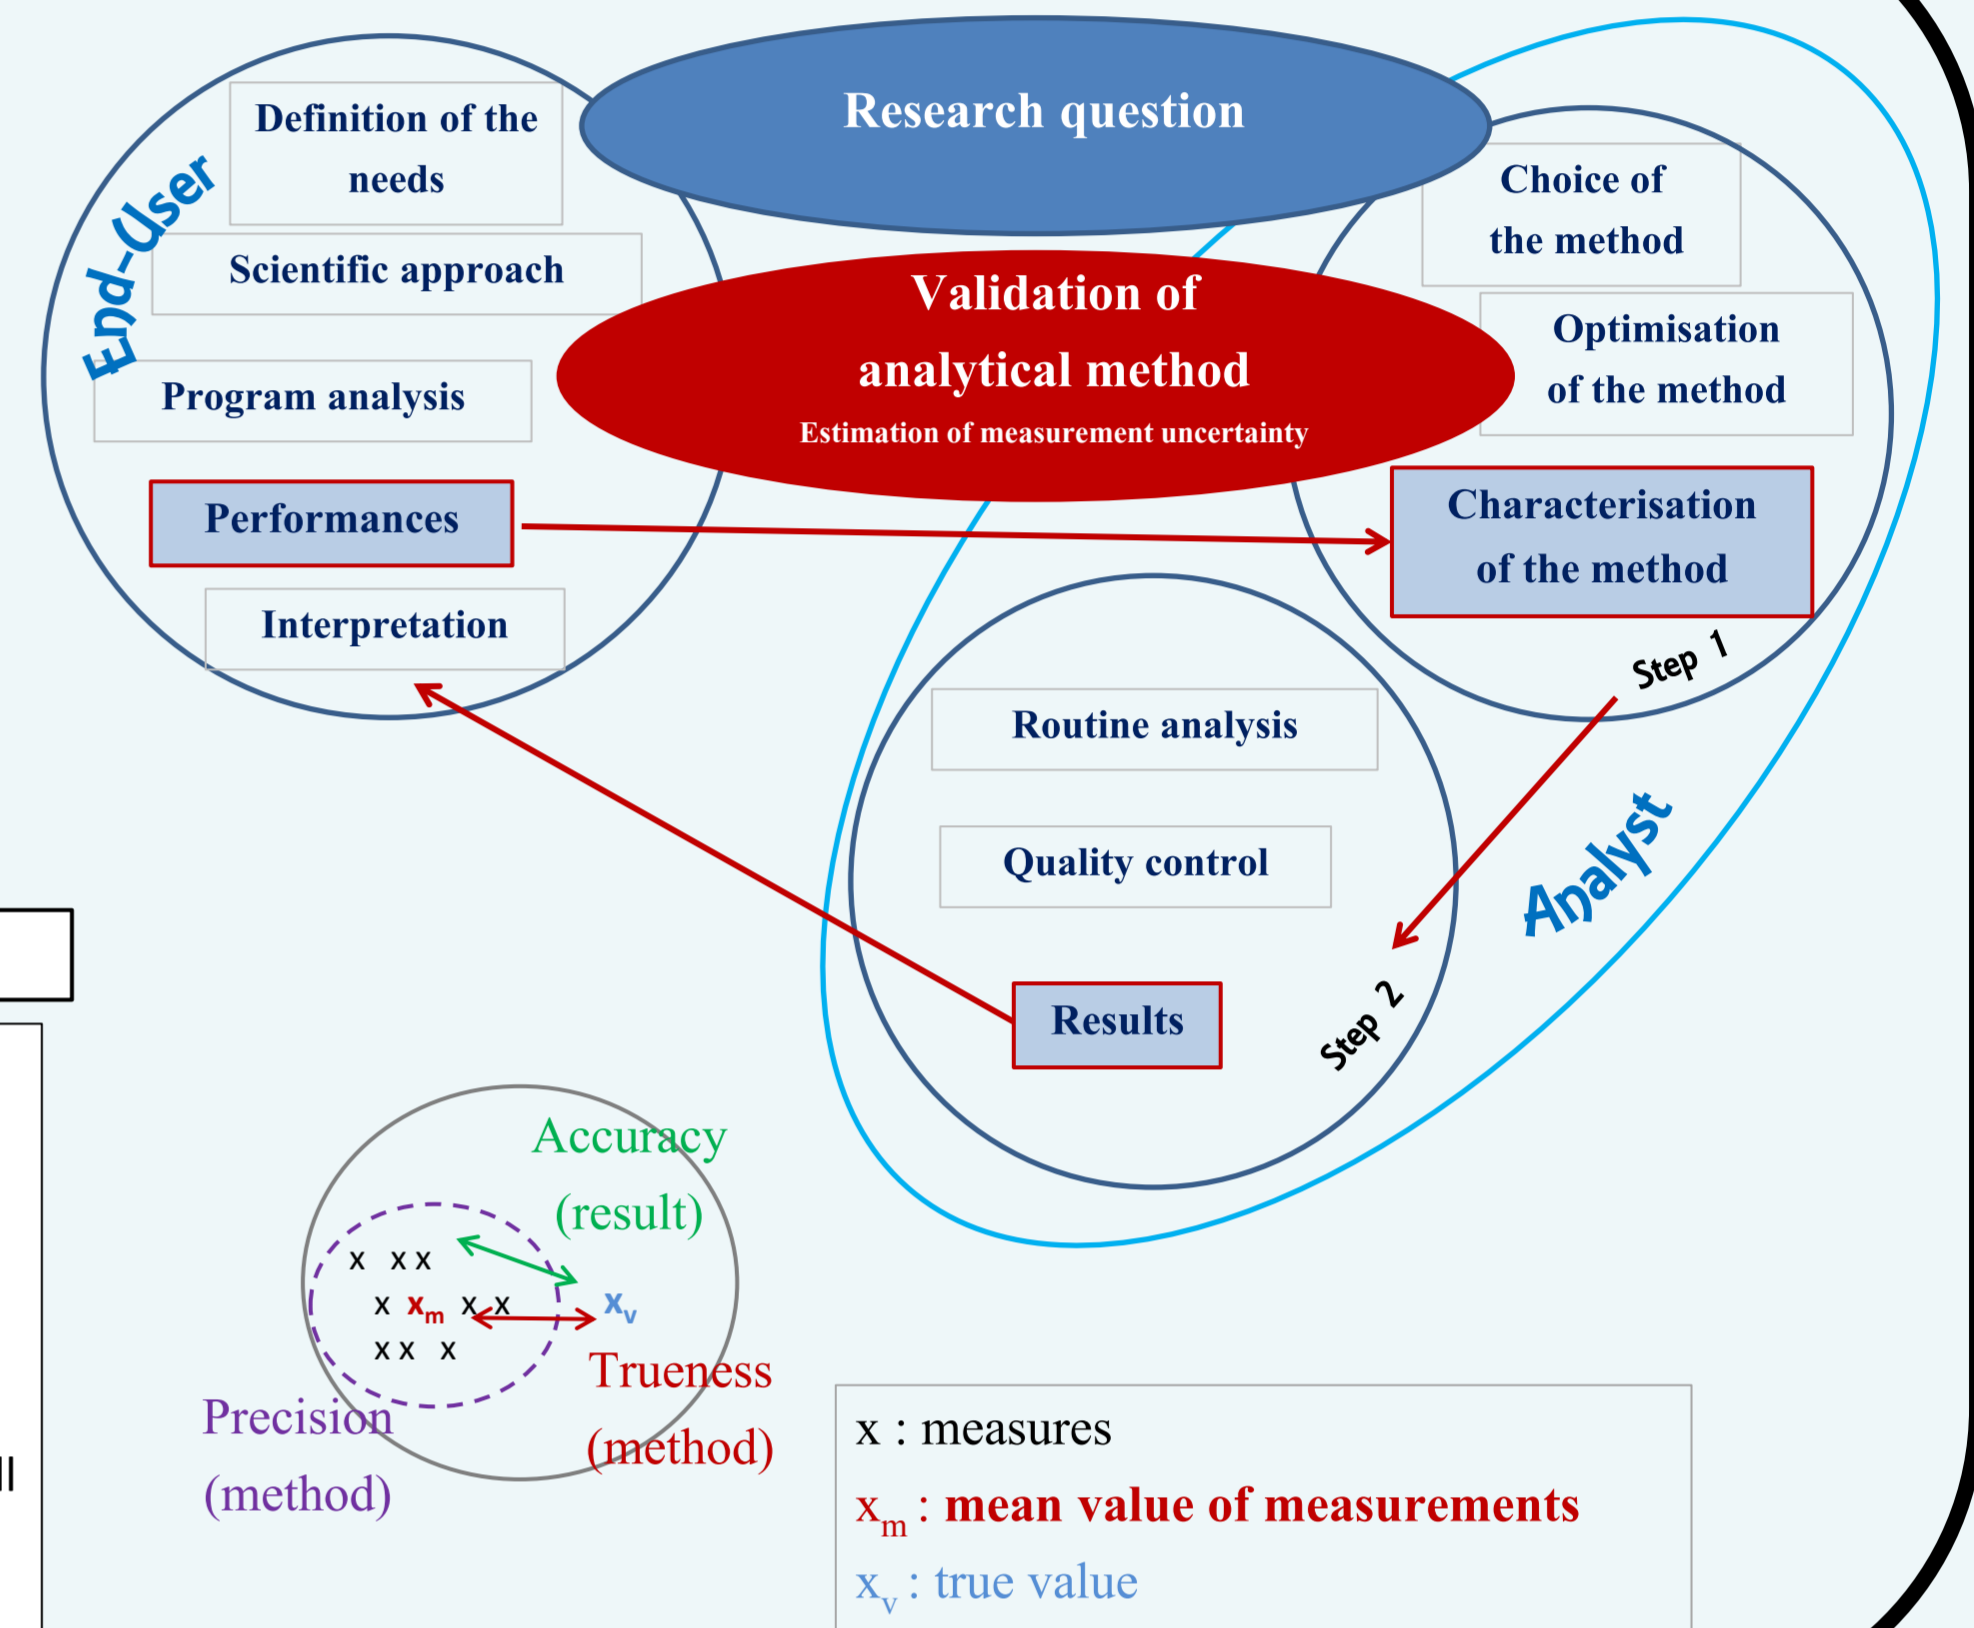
Research question

End-User

Definition of the needs

Scientific approach

Program analysis

Performances

Interpretation

Validation of analytical method

Estimation of measurement uncertainty

Choice of the method

Optimisation of the method

Characterisation of the method

Step 1

Routine analysis

Quality control

Results

Step 2

Analyst

Accuracy (result)

x xx

x $x_m$ x x $x_v$

xx x

Trueness (method)

Precision (method)

x : measures

$x_m$ : mean value of measurements

$x_v$ : true value